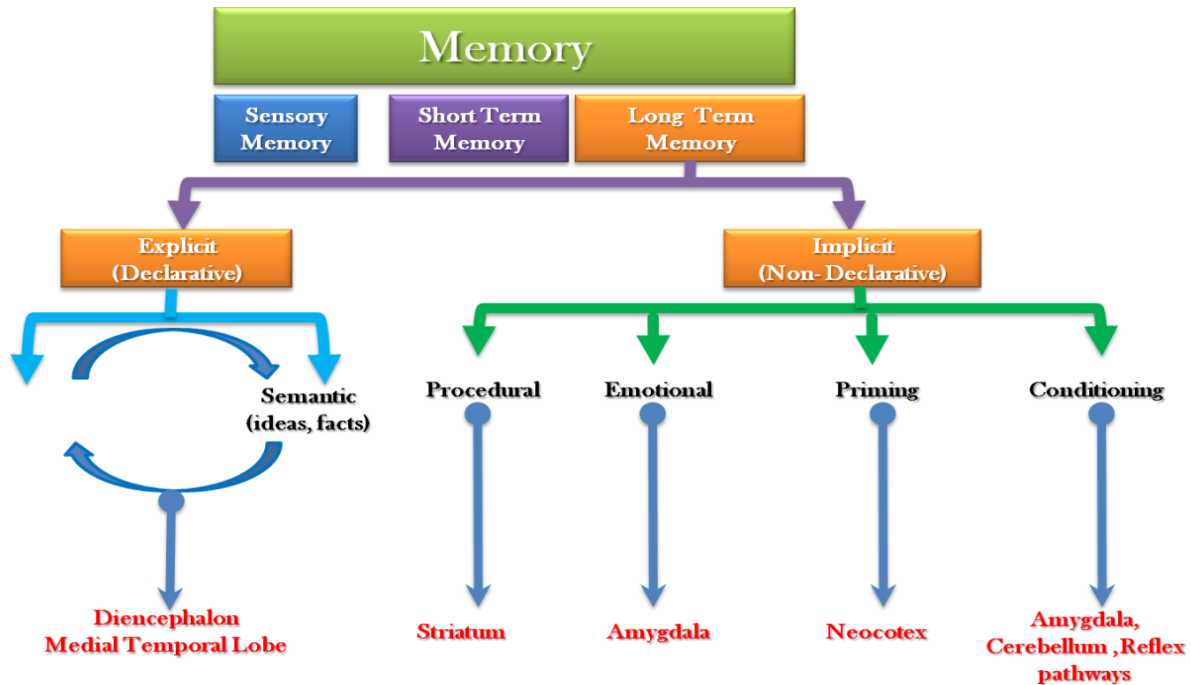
Memory

Sensory Memory

Short Term Memory

Long Term Memory

Explicit (Declarative)

Implicit (Non- Declarative)

Semantic (ideas, facts)

Procedural

Emotional

Priming

Conditioning

Diencephalon Medial Temporal Lobe

Striatum

Amygdala

Neocotex

Amygdala, Cerebellum ,Reflex pathways